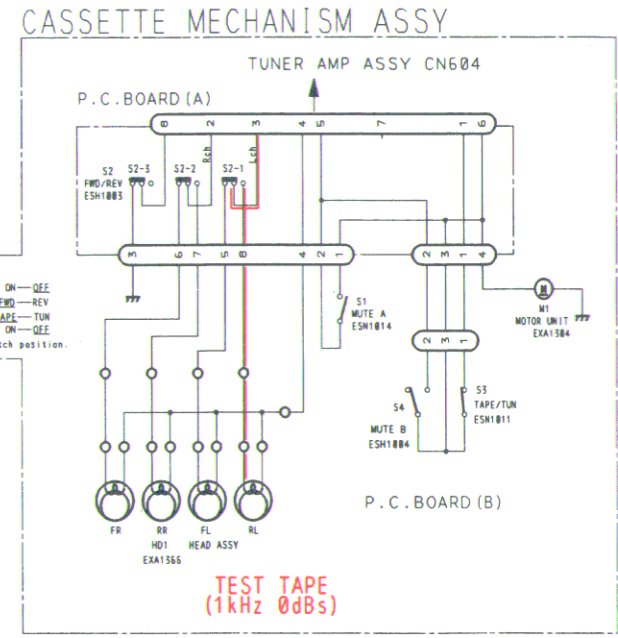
CASSETTE MECHANISM ASSY

TUNER AMP ASSY CN604

P.C.BOARD (A)

8 2 3 4 5 7 1 6

Rch Lch

S2 FWD/REV ESH1003

S2-3 S2-2 S2-1

3 6 7 5 8 4 2 1

2 3 1 4

S1 MUTE A ESN1014

2 3 1

M1 MOTOR UNIT EXA1584

ON — OFF
FWD — REV
APE — TUN
ON — OFF
ch position.

S4 MUTE B ESH1004

S3 TAPE/TUN ESN1011

P.C.BOARD (B)

FR RR FL RL

HD1 HEAD ASSY EXA1566

TEST TAPE (1kHz 0dBs)